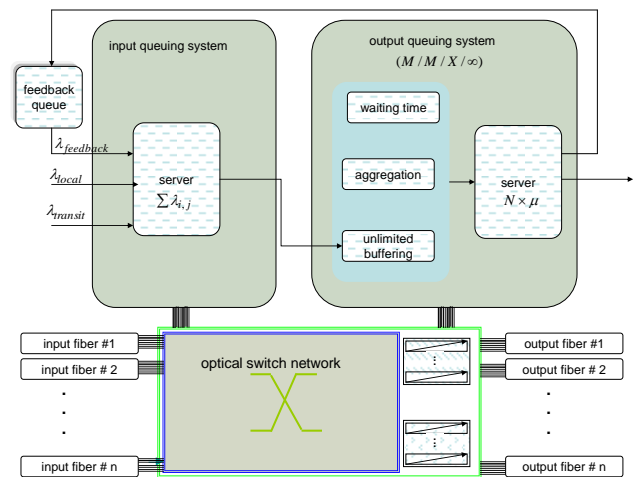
input queuing system

output queuing system

$(M/M/X/\infty)$

feedback queue

$\lambda_{feedback}$

$\lambda_{local}$

$\lambda_{transit}$

server

$\sum \lambda_{i,j}$

waiting time

aggregation

unlimited buffering

server

$N \times \mu$

input fiber #1

input fiber # 2

.
.
.

input fiber # n

optical switch network

output fiber #1

output fiber # 2

.
.
.

output fiber # n